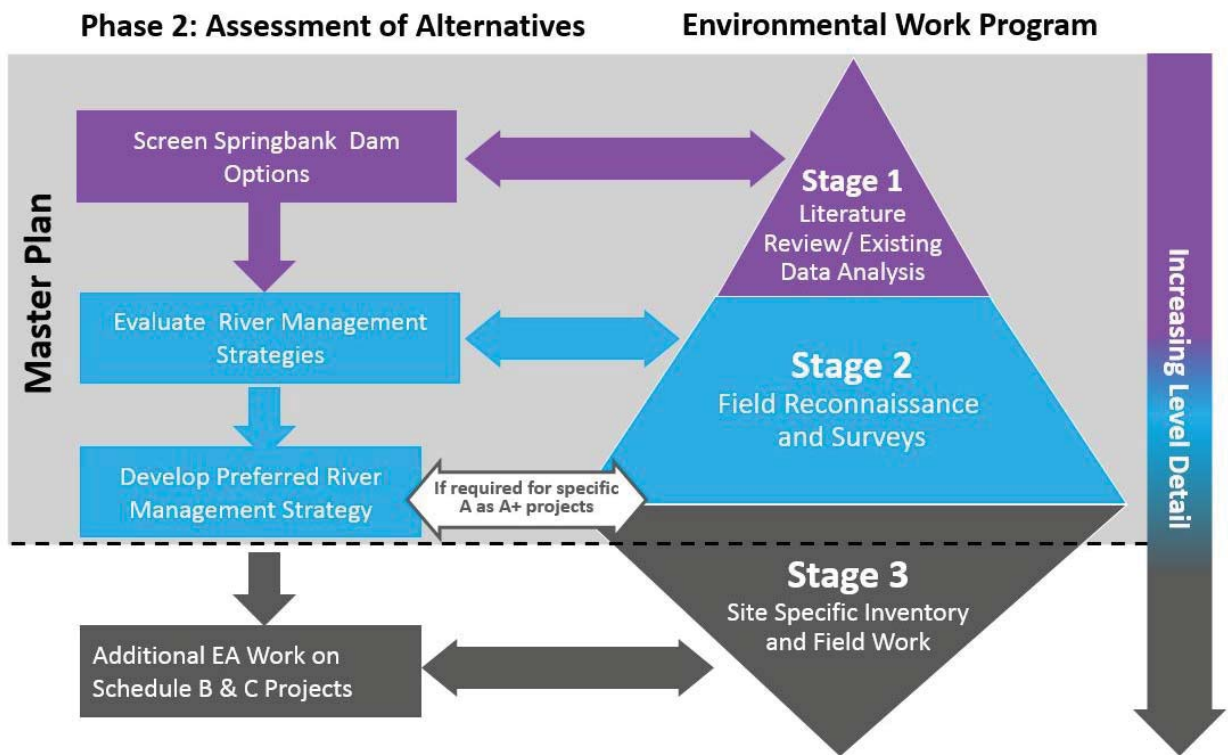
Phase 2: Assessment of Alternatives

Environmental Work Program

Master Plan

Screen Springbank Dam Options

Evaluate River Management Strategies

Develop Preferred River Management Strategy

If required for specific A as A+ projects

Additional EA Work on Schedule B & C Projects

Stage 1
Literature Review/ Existing Data Analysis

Stage 2
Field Reconnaissance and Surveys

Stage 3
Site Specific Inventory and Field Work

Increasing Level Detail